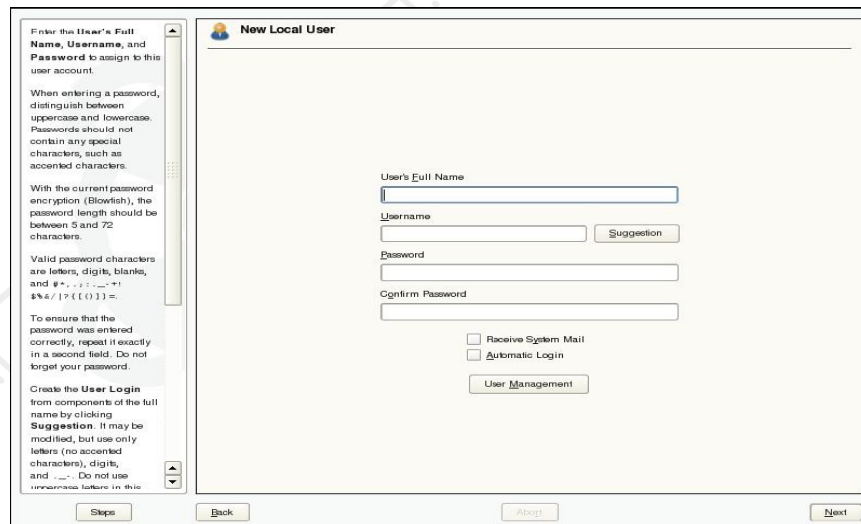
Enter the **User's Full Name**, **Username**, and **Password** to assign to this user account.

When entering a password, distinguish between uppercase and lowercase. Passwords should not contain any special characters, such as accented characters.

With the current password encryption (Blowfish), the password length should be between 5 and 72 characters.

Valid password characters are letters, digits, blanks, and #*,.;:._-+! $%&/|?{[()]}=.

To ensure that the password was entered correctly, repeat it exactly in a second field. Do not forget your password.

Create the **User Login** from components of the full name by clicking **Suggestion**. It may be modified, but use only letters (no accented characters), digits, and ._-. Do not use uppercase letters in this

New Local User

User's Full Name

Username

Suggestion

Password

Confirm Password

Receive System Mail

Automatic Login

User Management

Steps

Back

Abort

Next